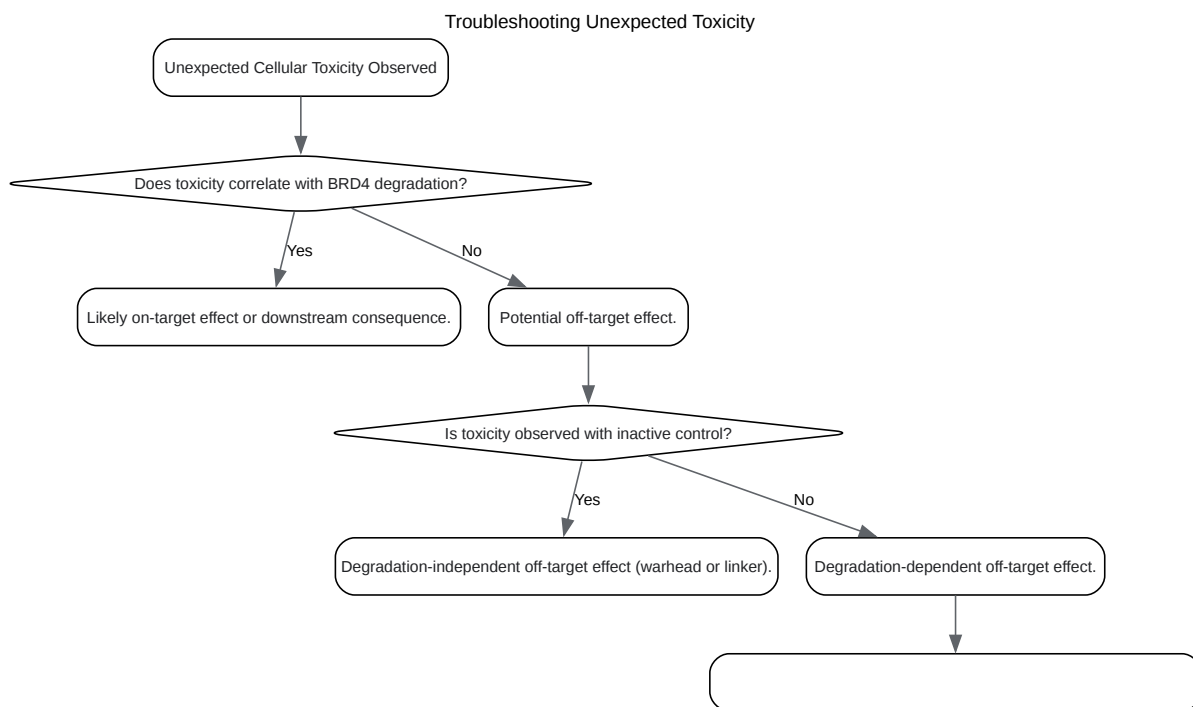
Troubleshooting Unexpected Toxicity

Unexpected Cellular Toxicity Observed

Does toxicity correlate with BRD4 degradation?

Yes

No

Likely on-target effect or downstream consequence.

Potential off-target effect.

Is toxicity observed with inactive control?

Yes

No

Degradation-independent off-target effect (warhead or linker).

Degradation-dependent off-target effect.